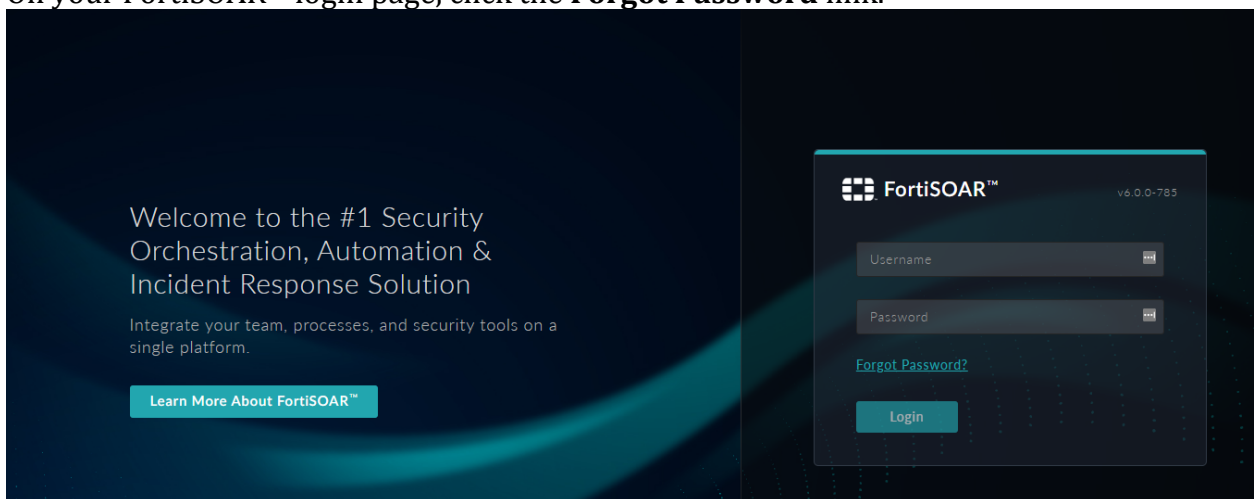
On your FortiSOAR™ login page, click the **Forgot Password** link.

Welcome to the #1 Security Orchestration, Automation & Incident Response Solution

Integrate your team, processes, and security tools on a single platform.

Learn More About FortiSOAR™

FortiSOAR™

v6.0.0-785

Username

Password

Forgot Password?

Login